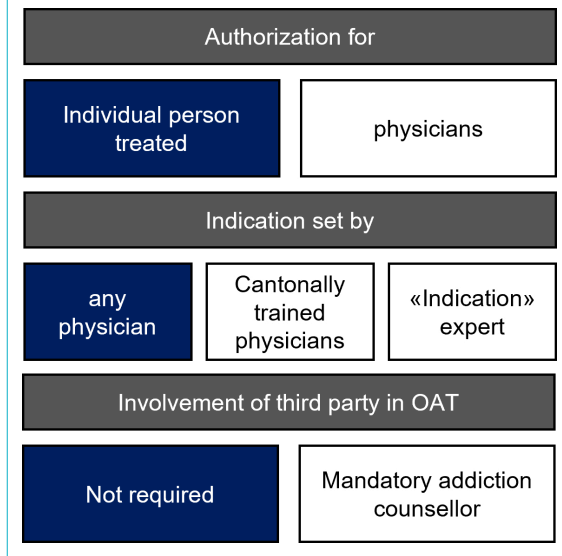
Authorization for

Individual person treated

physicians

Indication set by

any physician

Cantonally trained physicians

«Indication» expert

Involvement of third party in OAT

Not required

Mandatory addiction counsellor